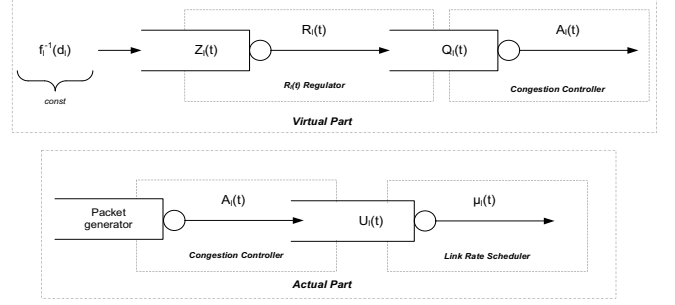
$f_i^{-1}(d_i)$

const

$Z_i(t)$

$R_i(t)$

$R_i(t)$ Regulator

$Q_i(t)$

$A_i(t)$

Congestion Controller

Virtual Part

Packet generator

$A_i(t)$

Congestion Controller

$U_i(t)$

$\mu_i(t)$

Link Rate Scheduler

Actual Part